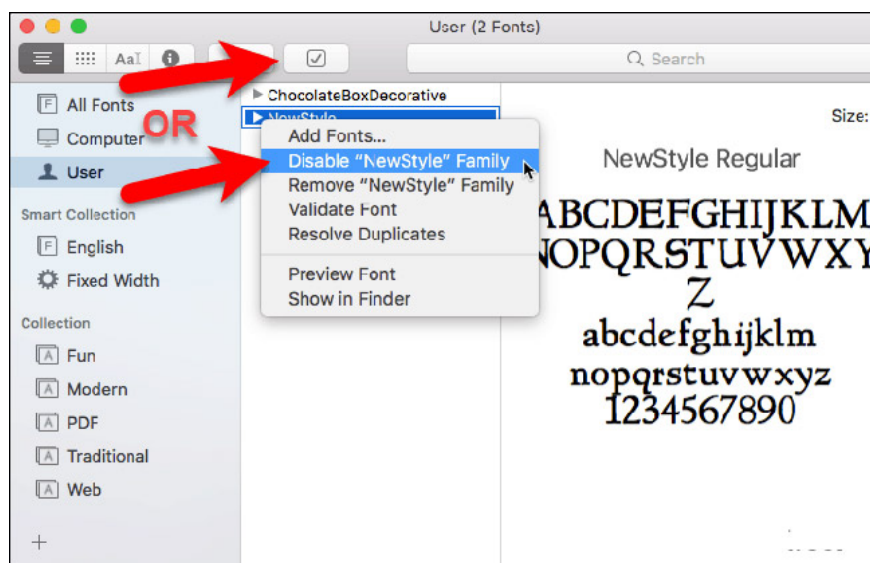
User (2 Fonts)

AaI

Search

All Fonts
Computer
User

Smart Collection
English
Fixed Width

Collection
Fun
Modern
PDF
Traditional
Web

+

OR

ChocolateBoxDecorative
NewStyle

Add Fonts...
Disable "NewStyle" Family
Remove "NewStyle" Family
Validate Font
Resolve Duplicates
Preview Font
Show in Finder

Size:

NewStyle Regular

ABCDEFGHIJKLM
NOPQRSTUVWXY
Z
abcdefghijklm
nopqrstuvwxyz
1234567890